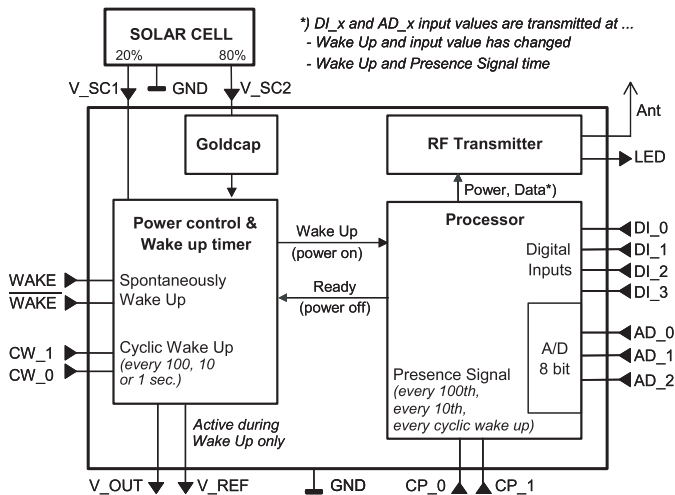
SOLAR CELL
20%
80%
*) DI_x and AD_x input values are transmitted at ...
- Wake Up and input value has changed
- Wake Up and Presence Signal time
V_SC1
GND
V_SC2
Ant
Goldcap
RF Transmitter
LED
Power, Data*)
Power control & Wake up timer
Wake Up (power on)
Processor
DI_0
Digital Inputs
DI_1
DI_2
DI_3
WAKE
Spontaneously Wake Up
Ready (power off)
WAKE
AD_0
CW_1
Cyclic Wake Up (every 100, 10 or 1 sec.)
A/D 8 bit
AD_1
CW_0
AD_2
Presence Signal (every 100th, every 10th, every cyclic wake up)
Active during Wake Up only
V_OUT
V_REF
GND
CP_0
CP_1